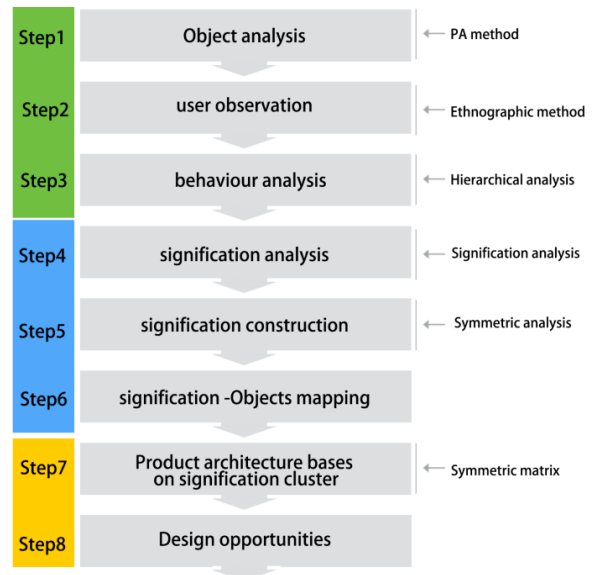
Step1
Object analysis
PA method

Step2
user observation
Ethnographic method

Step3
behaviour analysis
Hierarchical analysis

Step4
signification analysis
Signification analysis

Step5
signification construction
Symmetric analysis

Step6
signification -Objects mapping

Step7
Product architecture bases on signification cluster
Symmetric matrix

Step8
Design opportunities